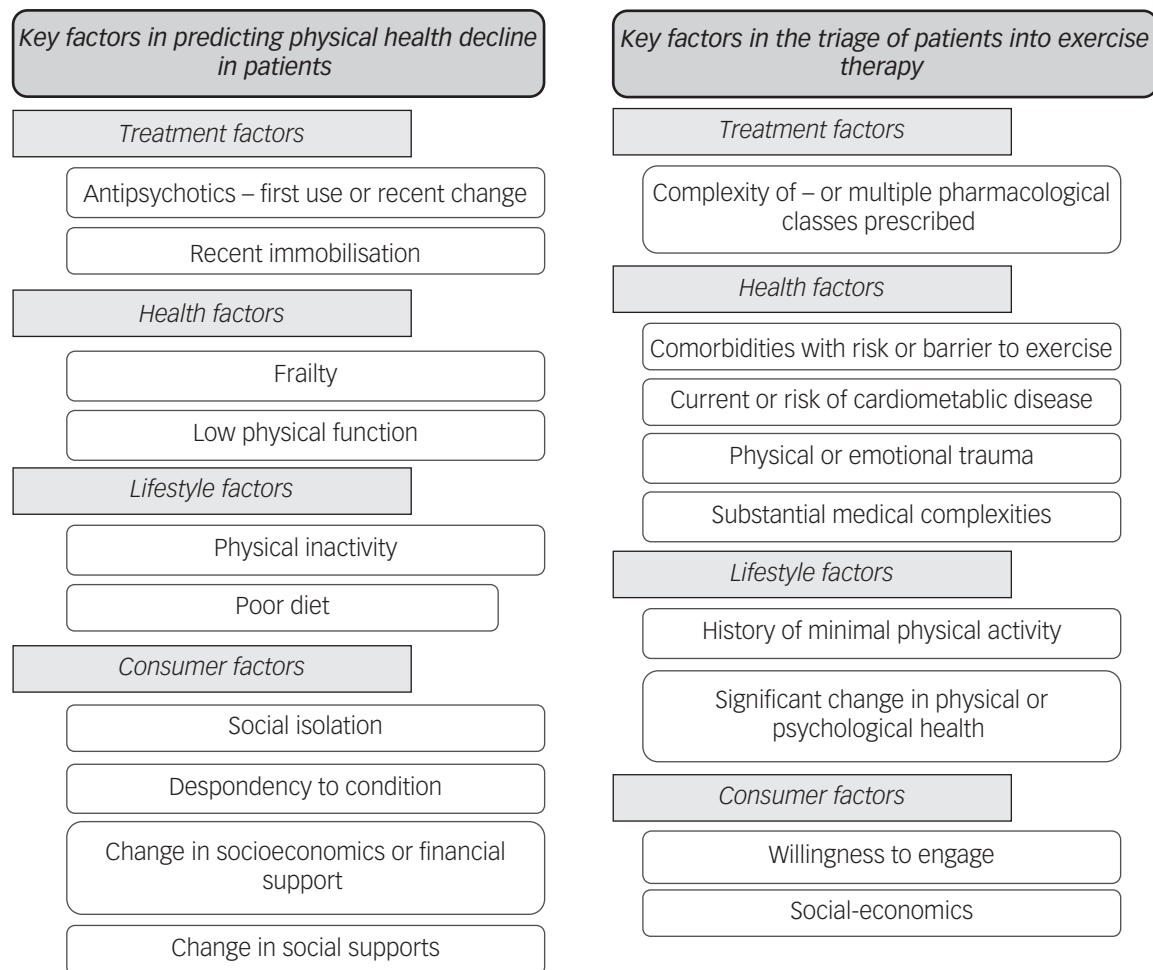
Key factors in predicting physical health decline in patients

Treatment factors

Antipsychotics – first use or recent change

Recent immobilisation

Health factors

Frailty

Low physical function

Lifestyle factors

Physical inactivity

Poor diet

Consumer factors

Social isolation

Despondency to condition

Change in socioeconomics or financial support

Change in social supports

Key factors in the triage of patients into exercise therapy

Treatment factors

Complexity of – or multiple pharmacological classes prescribed

Health factors

Comorbidities with risk or barrier to exercise

Current or risk of cardiometablic disease

Physical or emotional trauma

Substantial medical complexities

Lifestyle factors

History of minimal physical activity

Significant change in physical or psychological health

Consumer factors

Willingness to engage

Social-economics